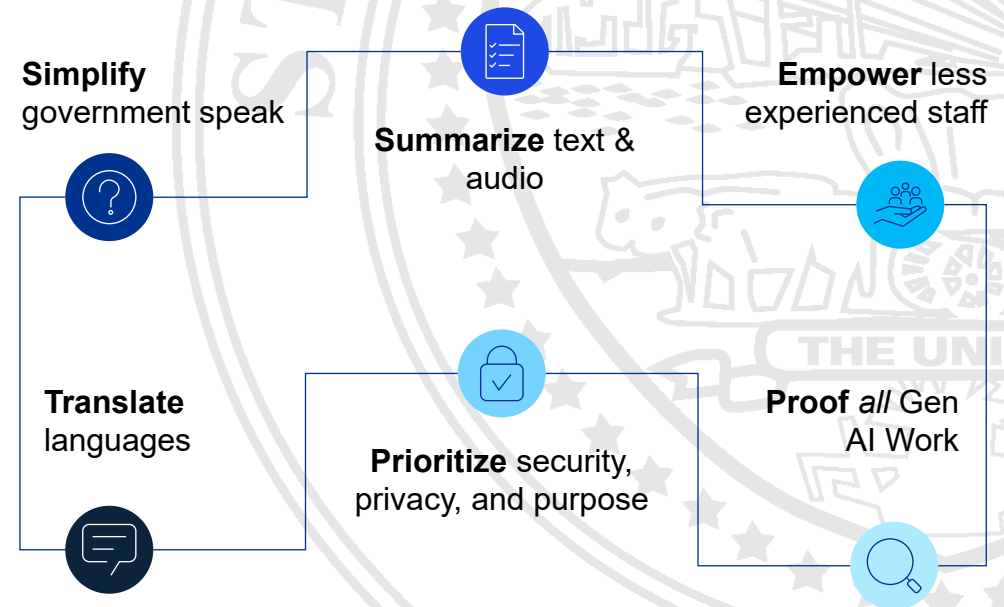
**Simplify** government speak

**Summarize** text & audio

**Empower** less experienced staff

**Translate** languages

**Prioritize** security, privacy, and purpose

**Proof** *all* Gen AI Work

THE UNI